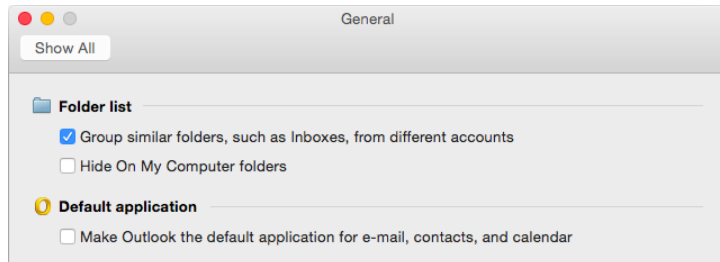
General

Show All

Folder list

Group similar folders, such as Inboxes, from different accounts

Hide On My Computer folders

Default application

Make Outlook the default application for e-mail, contacts, and calendar